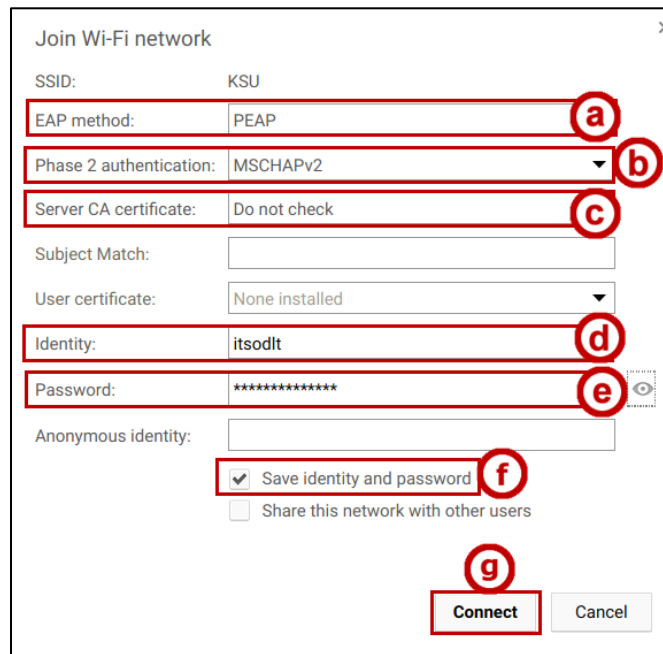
Join Wi-Fi network

×

SSID: KSU

EAP method: PEAP

a

Phase 2 authentication: MSCHAPv2

b

Server CA certificate: Do not check

c

Subject Match:

User certificate: None installed

Identity: itsodlt

d

Password: **************

e

Anonymous identity:

Save identity and password

f

Share this network with other users

g

Connect

Cancel